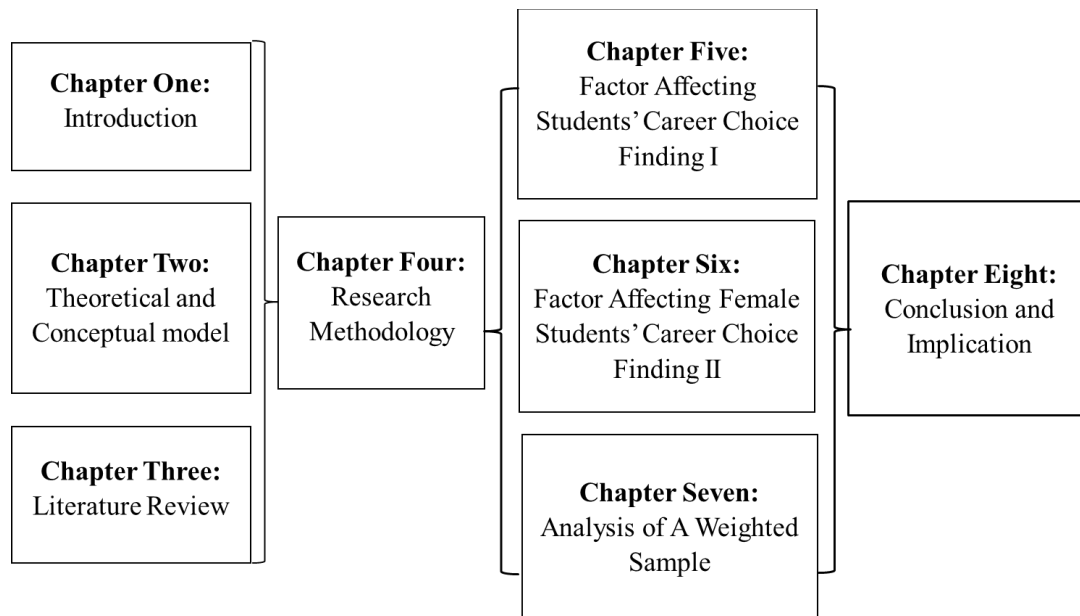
Chapter One:
Introduction

Chapter Two:
Theoretical and Conceptual model

Chapter Three:
Literature Review

Chapter Four:
Research Methodology

Chapter Five:
Factor Affecting Students' Career Choice Finding I

Chapter Six:
Factor Affecting Female Students' Career Choice Finding II

Chapter Seven:
Analysis of A Weighted Sample

Chapter Eight:
Conclusion and Implication